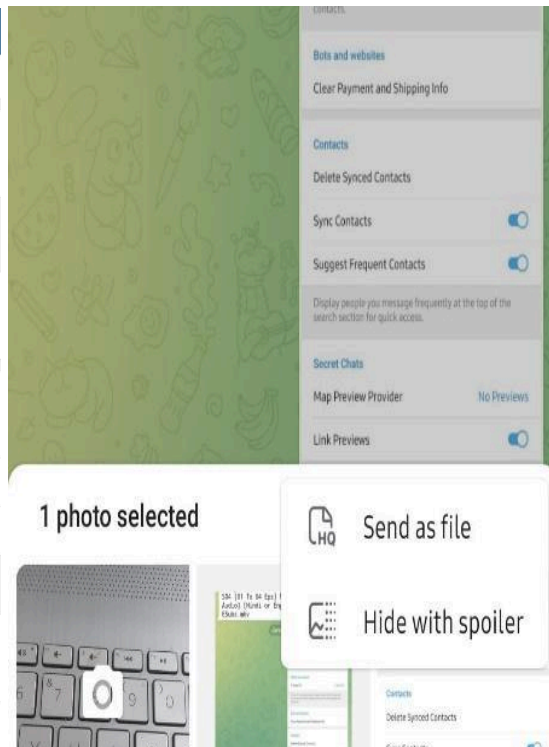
contacts.

Bots and websites

Clear Payment and Shipping Info

Contacts

Delete Synced Contacts

Sync Contacts

Suggest Frequent Contacts

Display people you message frequently at the top of the search section for quick access.

Secret Chats

Map Preview Provider

No Previews

Link Previews

1 photo selected

HQ

Send as file

Hide with spoiler

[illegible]

Contacts

Delete Synced Contacts